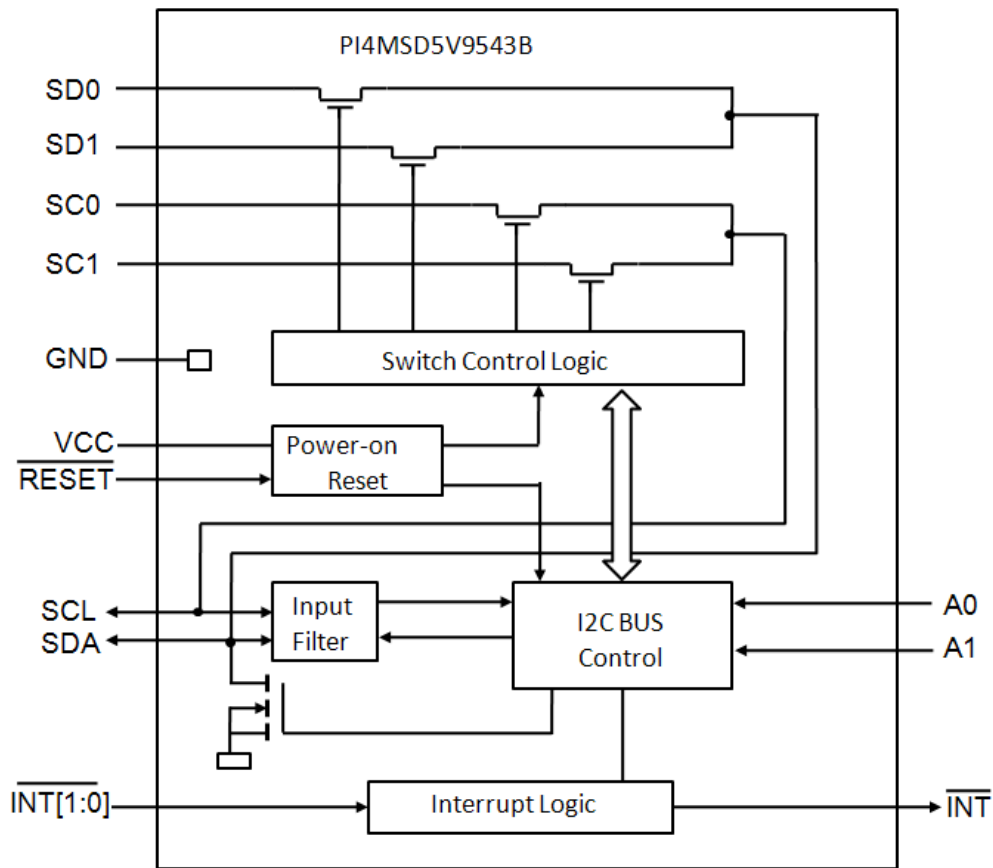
PI4MSD5V9543B

SD0

SD1

SC0

SC1

GND

Switch Control Logic

VCC

$\overline{\text{RESET}}$

Power-on Reset

SCL

SDA

Input Filter

I2C BUS Control

A0

A1

$\overline{\text{INT[1:0]}}$

Interrupt Logic

$\overline{\text{INT}}$